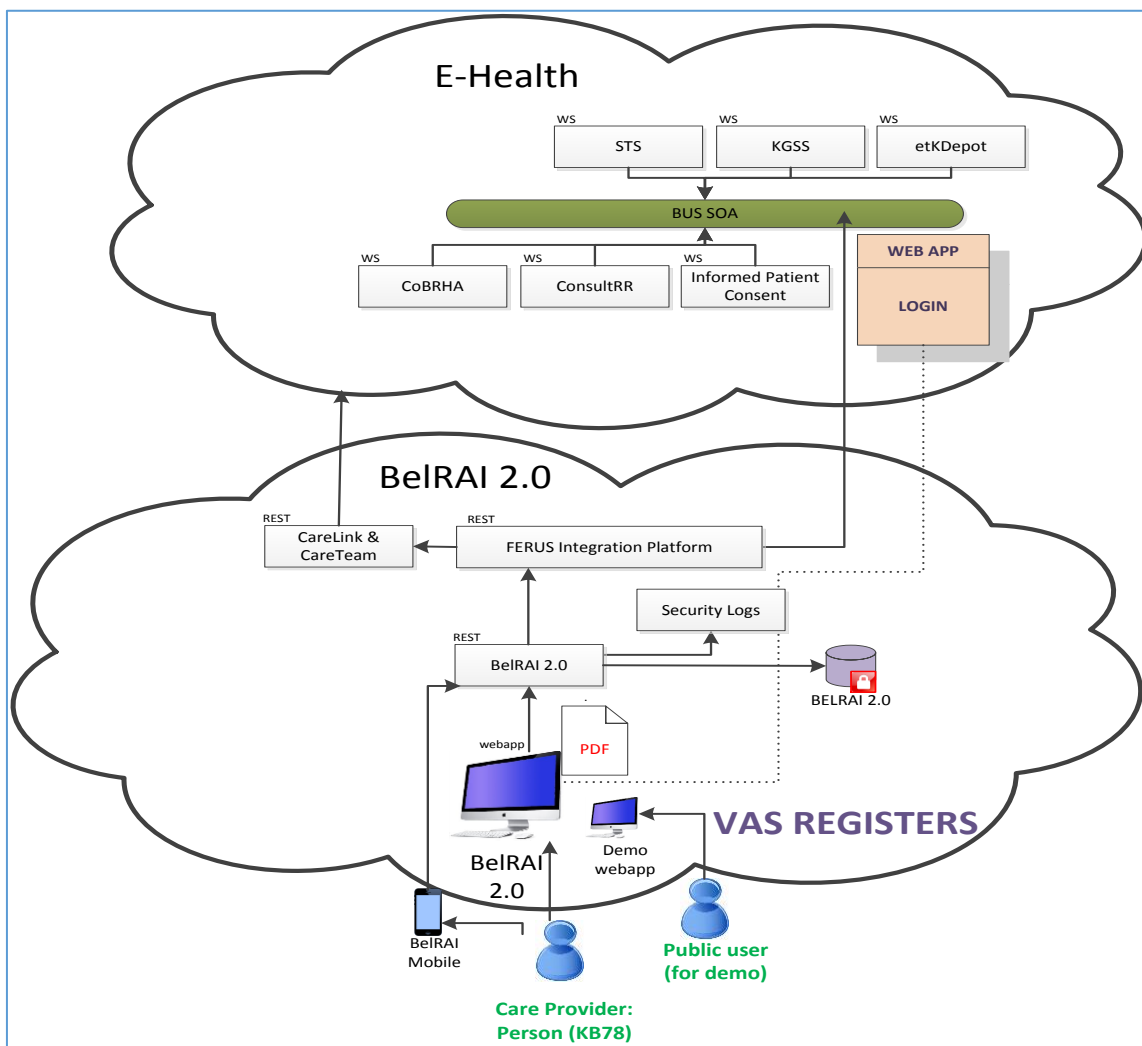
E-Health

WS
STS

WS
KGSS

WS
etKDepot

BUS SOA

WS
CoBRHA

WS
ConsultRR

WS
Informed Patient Consent

WEB APP

LOGIN

BelRAI 2.0

REST
CareLink & CareTeam

REST
FERUS Integration Platform

Security Logs

REST
BelRAI 2.0

BELRAI 2.0

webapp

PDF

VAS REGISTERS

BelRAI 2.0

Demo webapp

BelRAI Mobile

Public user (for demo)

Care Provider: Person (KB78)